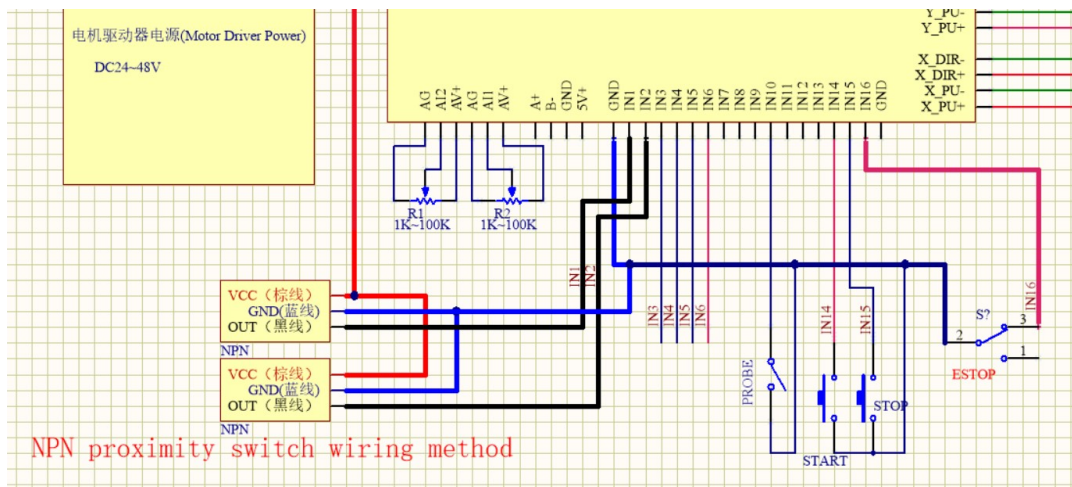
电机驱动器电源(Motor Driver Power)

DC24~48V

Y_PU-
Y_PU+
X_DIR-
X_DIR+
X_PU-
X_PU+

AG AI2 AV+ AG AI1 AV+ A+ B- GND 5V+ GND IN1 IN2 IN3 IN4 IN5 IN6 IN7 IN8 IN9 IN10 IN11 IN12 IN13 IN14 IN15 IN16 GND

R1
1K~100K
R2
1K~100K

IN1
IN2
IN3
IN4
IN5
IN6
IN14
IN15
IN16

VCC（棕线）
GND(蓝线)
OUT（黑线）
NPN

VCC（棕线）
GND(蓝线)
OUT（黑线）
NPN

S?
2
3
1
ESTOP

PROBE
START
STOP

NPN proximity switch wiring method